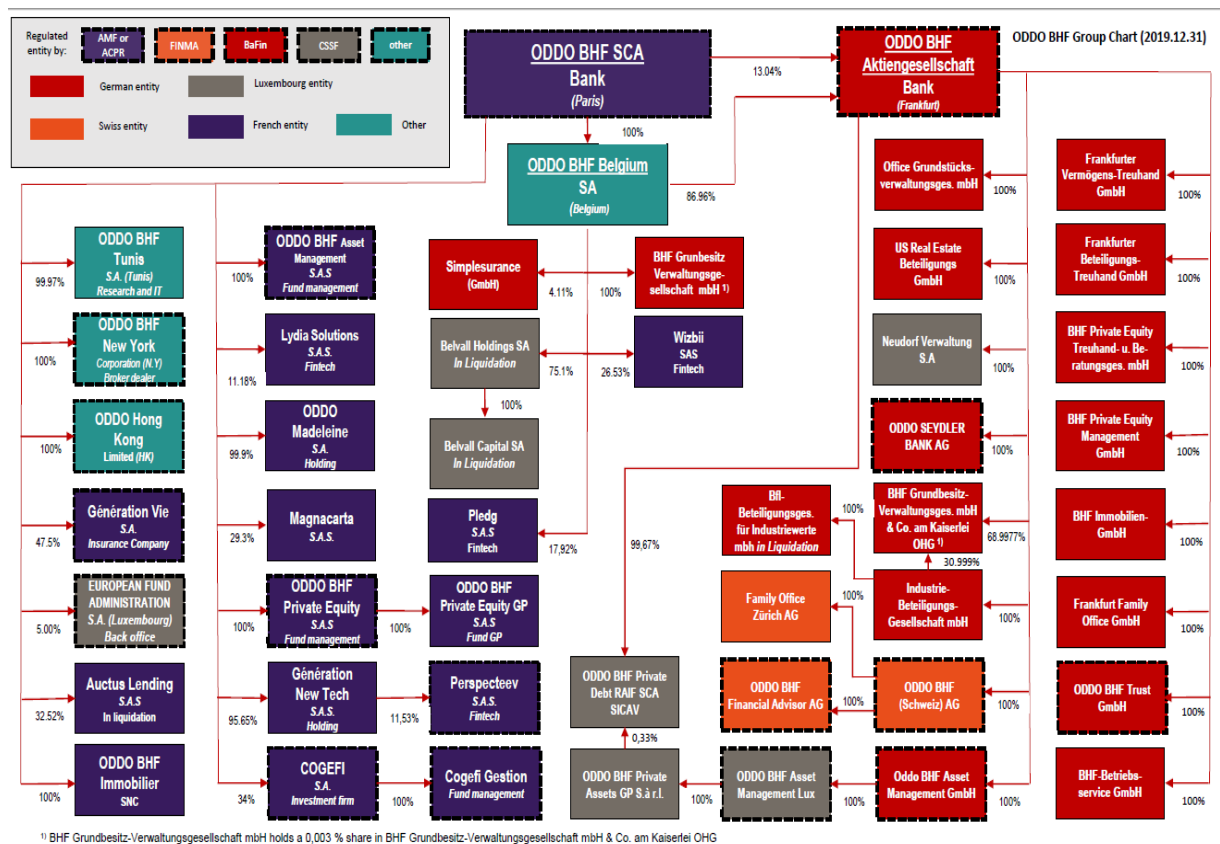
Regulated entity by: AMF or ACPR FINMA BaFin CSSF other

German entity
Luxembourg entity
Swiss entity
French entity
Other

ODDO BHF SCA
Bank
(Paris)

ODDO BHF Group Chart (2019.12.31)

13.04%

ODDO BHF Aktiengesellschaft
Bank
(Frankfurt)

100%

ODDO BHF Belgium SA
(Belgium)

86.96%

ODDO BHF Tunis
S.A. (Tunis)
Research and IT
99.97%

ODDO BHF New York
Corporation (N.Y)
Broker dealer
100%

ODDO Hong Kong
Limited (HK)
100%

Génération Vie
S.A.
Insurance Company
47.5%

EUROPEAN FUND ADMINISTRATION
S.A. (Luxembourg)
Back office
5.00%

Auctus Lending
S.A.S
In liquidation
32.52%

ODDO BHF Immobilier
SNC
100%

ODDO BHF Asset Management
S.A.S
Fund management
100%

Lydia Solutions
S.A.S.
Fintech
11.18%

ODDO Madeleine
S.A.
Holding
99.9%

Magnacarta
S.A.S.
29.3%

ODDO BHF Private Equity
S.A.S
Fund management
100%

Génération New Tech
S.A.S.
Holding
95.65%

COGEFI
S.A.
Investment firm
34%

Simplesurance
(GmbH)
4.11%

BHF Grunbesitz Verwaltungsgesellschaft mbH $^{1)}$
100%

Belvall Holdings SA
In Liquidation
75.1%

Wizbii
SAS
Fintech
26.53%

100%

Belvall Capital SA
In Liquidation

Pledg
S.A.S
Fintech
17,92%

ODDO BHF Private Equity GP
S.A.S
Fund GP
100%

Perspecteev
S.A.S.
Fintech
11,53%

Cogefi Gestion
Fund management
100%

99,67%

ODDO BHF Private Debt RAIF SCA SICAV

0,33%

ODDO BHF Private Assets GP S.à r.l.
100%

Office Grundstücksverwaltungsges. mbH
100%

US Real Estate Beteiligungs GmbH
100%

Neudorf Verwaltung S.A
100%

ODDO SEYDLER BANK AG
100%

BfI-Beteiligungsges. für Industriewerte mbh in Liquidation
100%

BHF Grundbesitz-Verwaltungsges. mbH & Co. am Kaiserlei OHG $^{1)}$
68.9977%
30.999%

Industrie-Beteiligungs-Gesellschaft mbH
100%

Family Office Zürich AG
100%

ODDO BHF Financial Advisor AG
100%

ODDO BHF (Schweiz) AG
100%

ODDO BHF Asset Management Lux
100%

Oddo BHF Asset Management GmbH
100%

Frankfurter Vermögens-Treuhand GmbH
100%

Frankfurter Beteiligungs-Treuhand GmbH
100%

BHF Private Equity Treuhand- u. Beratungsges. mbH
100%

BHF Private Equity Management GmbH
100%

BHF Immobilien-GmbH
100%

Frankfurt Family Office GmbH
100%

ODDO BHF Trust GmbH
100%

BHF-Betriebsservice GmbH
100%

$^{1)}$ BHF Grundbesitz-Verwaltungsgesellschaft mbH holds a 0,003 % share in BHF Grundbesitz-Verwaltungsgesellschaft mbH & Co. am Kaiserlei OHG